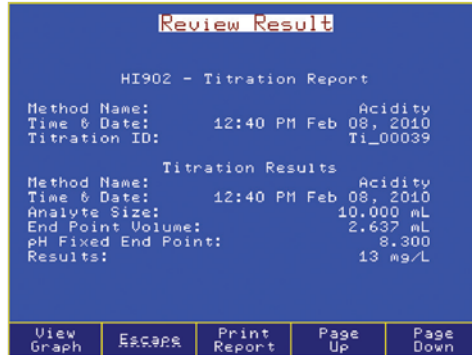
Review Result

HI902 - Titration Report

Method Name: Acidity
Time & Date: 12:40 PM Feb 08, 2010
Titration ID: Ti_00039

Titration Results
Method Name: Acidity
Time & Date: 12:40 PM Feb 08, 2010
Analyte Size: 10.000 mL
End Point Volume: 2.637 mL
pH Fixed End Point: 8.300
Results: 13 mg/L

View Graph | Escape | Print Report | Page Up | Page Down